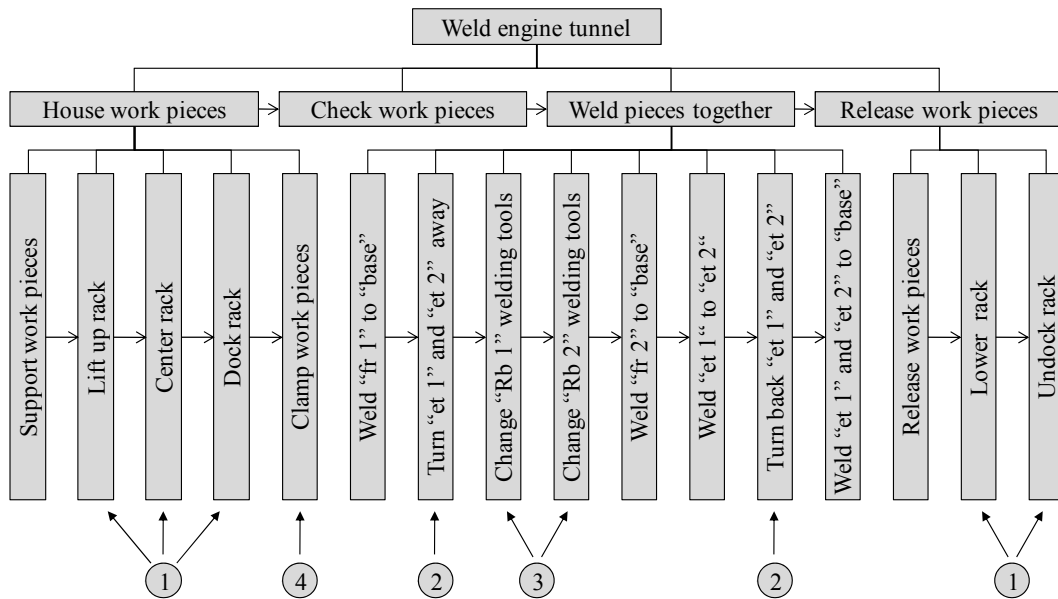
Weld engine tunnel

House work pieces

Check work pieces

Weld pieces together

Release work pieces

Support work pieces

Lift up rack

Center rack

Dock rack

Clamp work pieces

Weld "fr 1" to "base"

Turn "et 1" and "et 2" away

Change "Rb 1" welding tools

Change "Rb 2" welding tools

Weld "fr 2" to "base"

Weld "et 1" to "et 2"

Turn back "et 1" and "et 2"

Weld "et 1" and "et 2" to "base"

Release work pieces

Lower rack

Undock rack

1

4

2

3

2

1